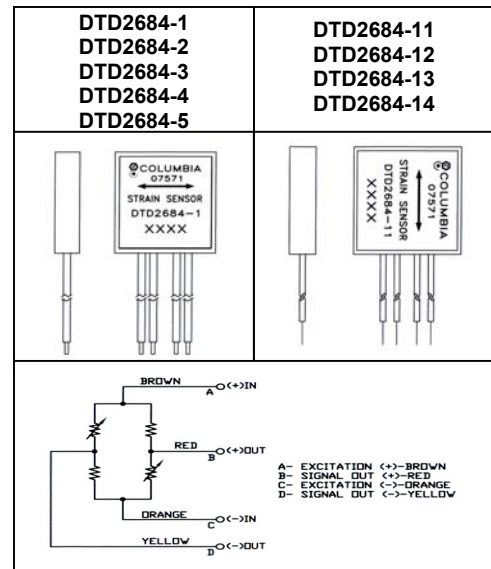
| DTD2684-1 DTD2684-2 DTD2684-3 DTD2684-4 DTD2684-5 | DTD2684-11 DTD2684-12 DTD2684-13 DTD2684-14 |
|---|---|
| COLUMBIA 07571 STRAIN SENSOR DTD2684-1 XXXX | COLUMBIA 07571 STRAIN SENSOR DTD2684-11 XXXX |

BROWN
A O(+)IN

RED
B O(+)OUT

ORANGE
C O(-)IN

YELLOW
D O(-)OUT

A- EXCITATION (+)-BROWN
B- SIGNAL OUT (+)-RED
C- EXCITATION (-)-ORANGE
D- SIGNAL OUT (-)-YELLOW